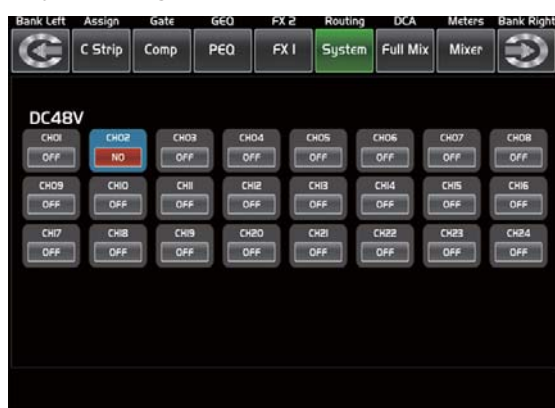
Bank Left Assign Gate GEQ FX 2 Routing DCA Meters Bank Right

C Strip Comp PEQ FX 1 System Full Mix Mixer

DC48V

| CH01 | CH02 | CH03 | CH04 | CH05 | CH06 | CH07 | CH08 |
|---|---|---|---|---|---|---|---|
| OFF | NO | OFF | OFF | OFF | OFF | OFF | OFF |
| CH09 | CH10 | CH11 | CH12 | CH13 | CH14 | CH15 | CH16 |
| OFF | OFF | OFF | OFF | OFF | OFF | OFF | OFF |
| CH17 | CH18 | CH19 | CH20 | CH21 | CH22 | CH23 | CH24 |
| OFF | OFF | OFF | OFF | OFF | OFF | OFF | OFF |